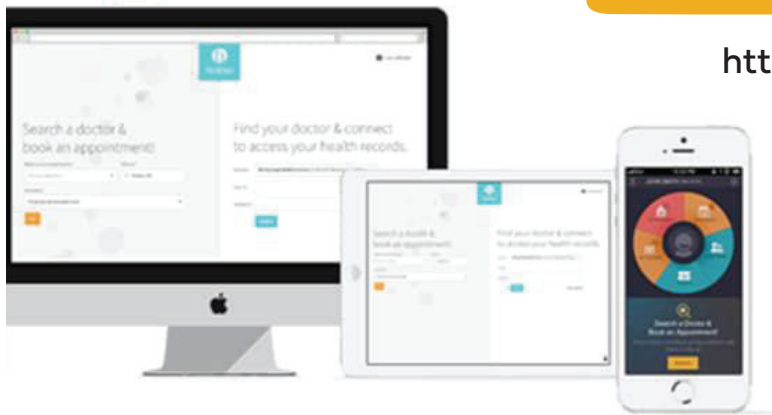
htt

Search a doctor & book an appointment!

Find your doctor & connect to access your health records.

Search a doctor & book an appointment!

Find your doctor & connect to access your health records.

Search a Doctor & Book an Appointment